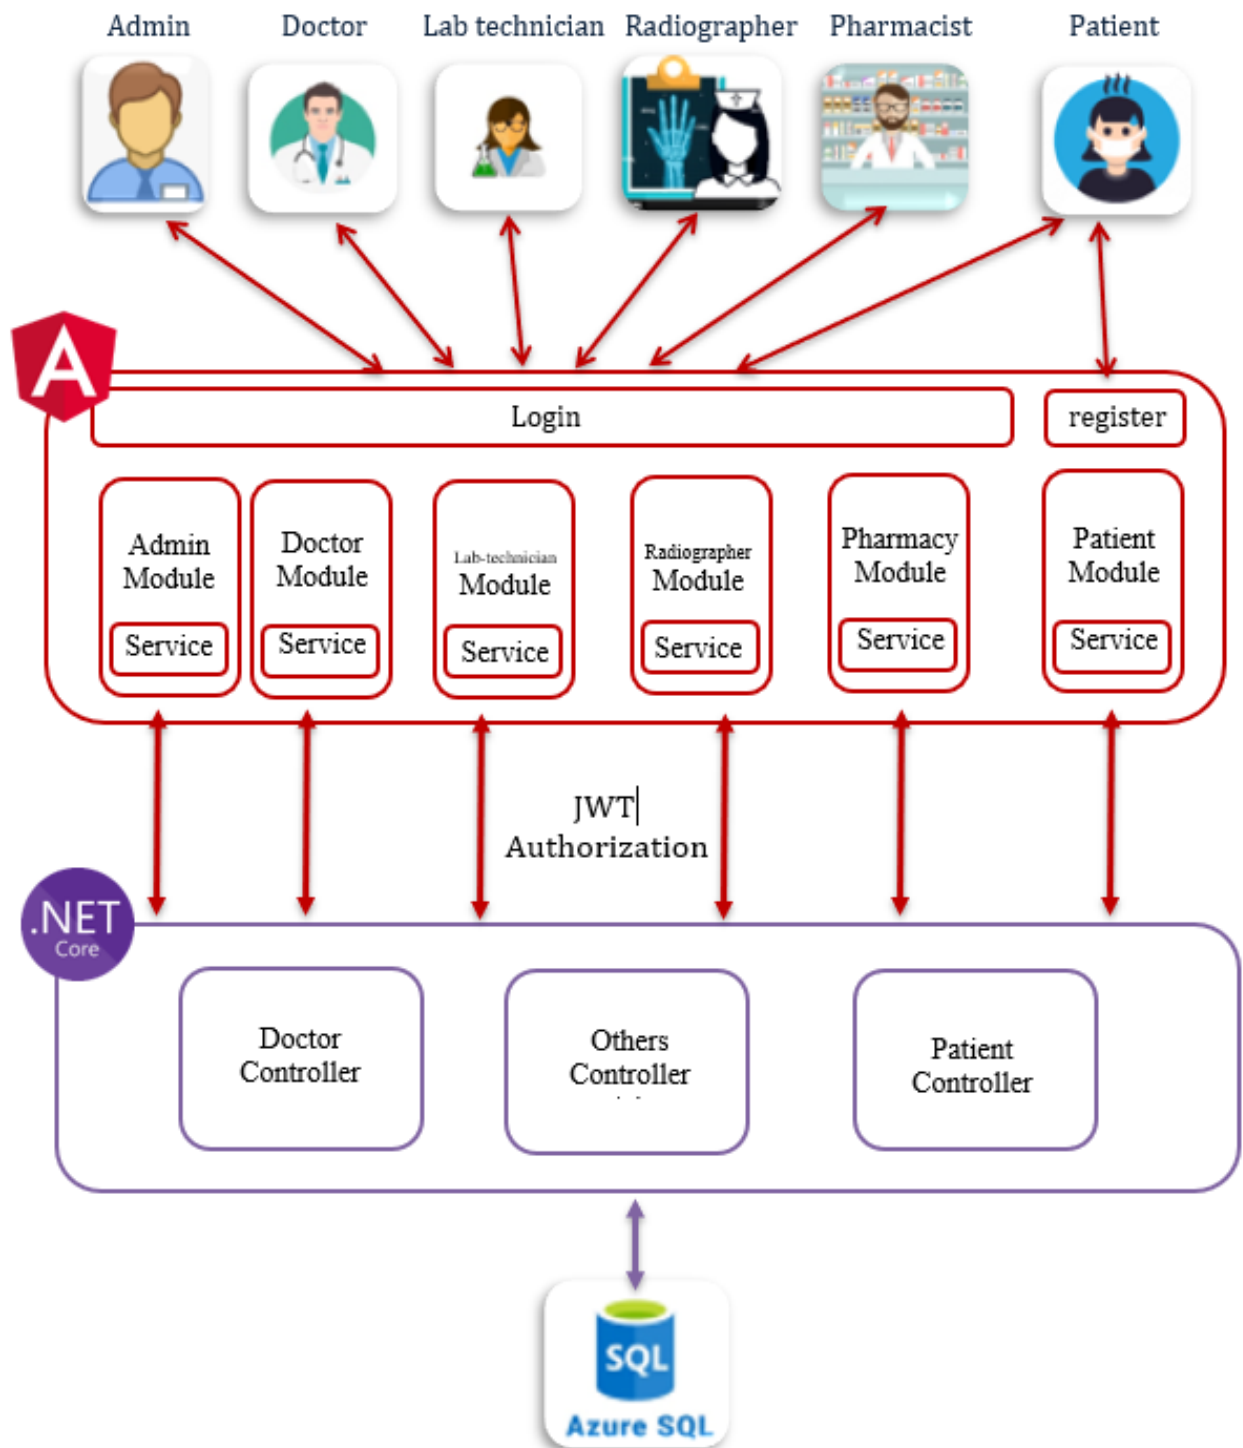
Admin Doctor Lab technician Radiographer Pharmacist Patient

A

Login

register

Admin Module
Service

Doctor Module
Service

Lab-technician Module
Service

Radiographer Module
Service

Pharmacy Module
Service

Patient Module
Service

JWT
Authorization

.NET
Core

Doctor Controller

Others Controller

Patient Controller

SQL
Azure SQL